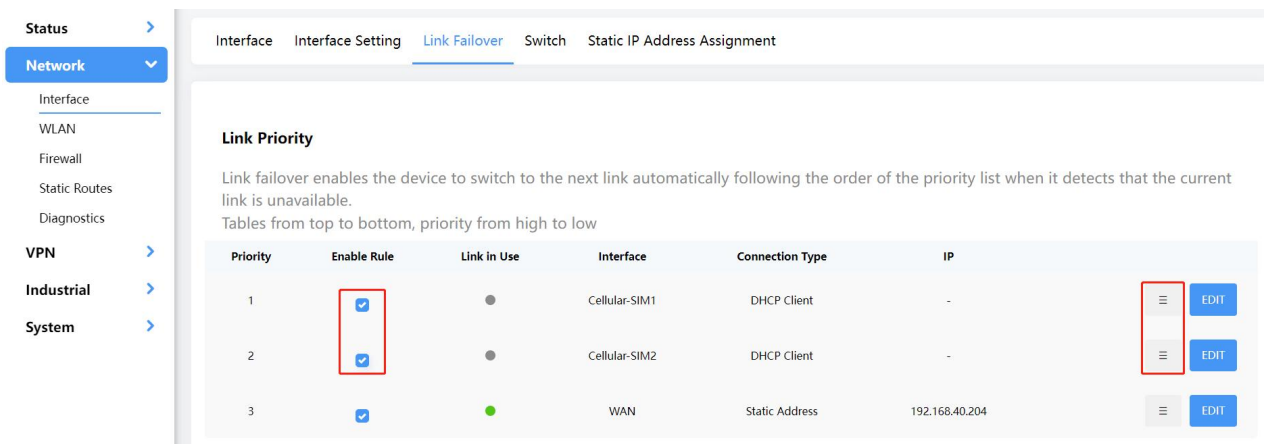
Status
Network
Interface
WLAN
Firewall
Static Routes
Diagnostics
VPN
Industrial
System

Interface Interface Setting Link Failover Switch Static IP Address Assignment

Link Priority

Link failover enables the device to switch to the next link automatically following the order of the priority list when it detects that the current link is unavailable.
Tables from top to bottom, priority from high to low

| Priority | Enable Rule | Link in Use | Interface | Connection Type | IP | | |
|---|---|---|---|---|---|---|---|
| 1 | | | Cellular-SIM1 | DHCP Client | - | ≡ | EDIT |
| 2 | | | Cellular-SIM2 | DHCP Client | - | ≡ | EDIT |
| 3 | | | WAN | Static Address | 192.168.40.204 | ≡ | EDIT |